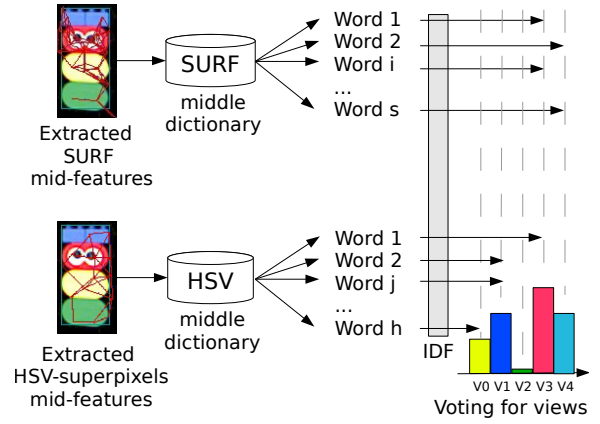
Extracted SURF mid-features

SURF

middle dictionary

Word 1
Word 2
Word i
...
Word s

Extracted HSV-superpixels mid-features

HSV

middle dictionary

Word 1
Word 2
Word j
...
Word h

IDF

V0 V1 V2 V3 V4
Voting for views